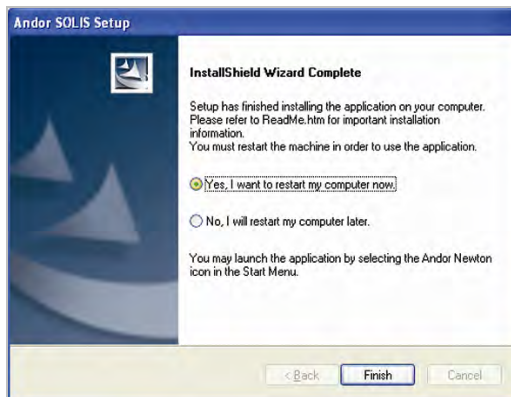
Andor SOLIS Setup

InstallShield Wizard Complete

Setup has finished installing the application on your computer. Please refer to ReadMe.htm for important installation information.
You must restart the machine in order to use the application.

Yes, I want to restart my computer now.

No, I will restart my computer later.

You may launch the application by selecting the Andor Newton icon in the Start Menu.

< Back
Finish
Cancel